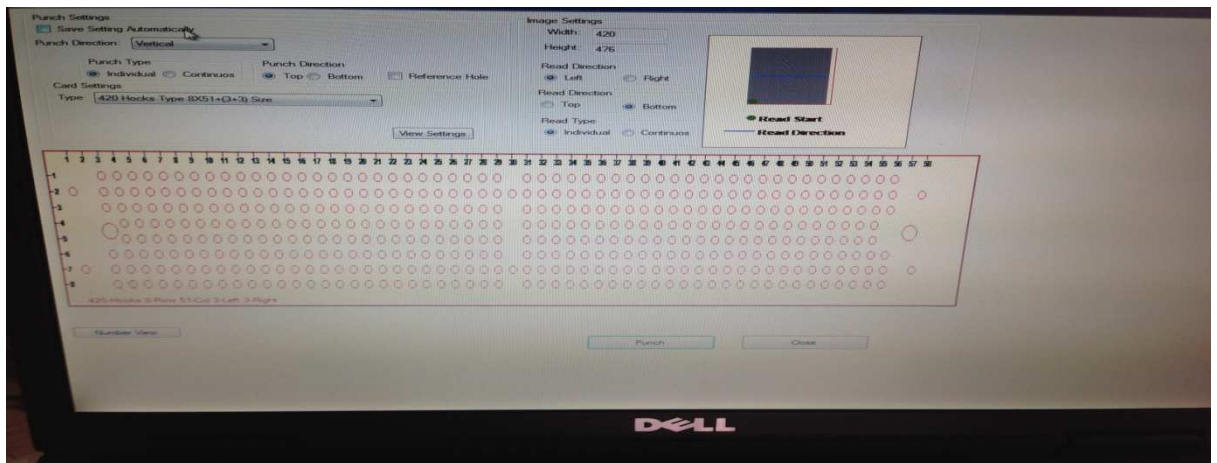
Punch Settings

Save Setting Automatically

Punch Direction: Vertical

Punch Type

Individual Continuos

Punch Direction

Top Bottom

Reference Hole

Card Settings

Type 420 Hooks Type 8X51+(3+3) Size

View Settings

Image Settings

Width: 420

Height: 476

Read Direction

Left Right

Read Direction

Top Bottom

Read Type

Individual Continuos

Read Start

Read Direction

1 2 3 4 5 6 7 8 9 10 11 12 13 14 15 16 17 18 19 20 21 22 23 24 25 26 27 28 29 30 31 32 33 34 35 36 37 38 39 40 41 42 43 44 45 46 47 48 49 50 51 52 53 54 55 56 57 58

1
2
3
4
5
6
7
8

420-Hooks 8-Row 51-Col 3-Left 3-Right

Number View

Punch

Close

DELL